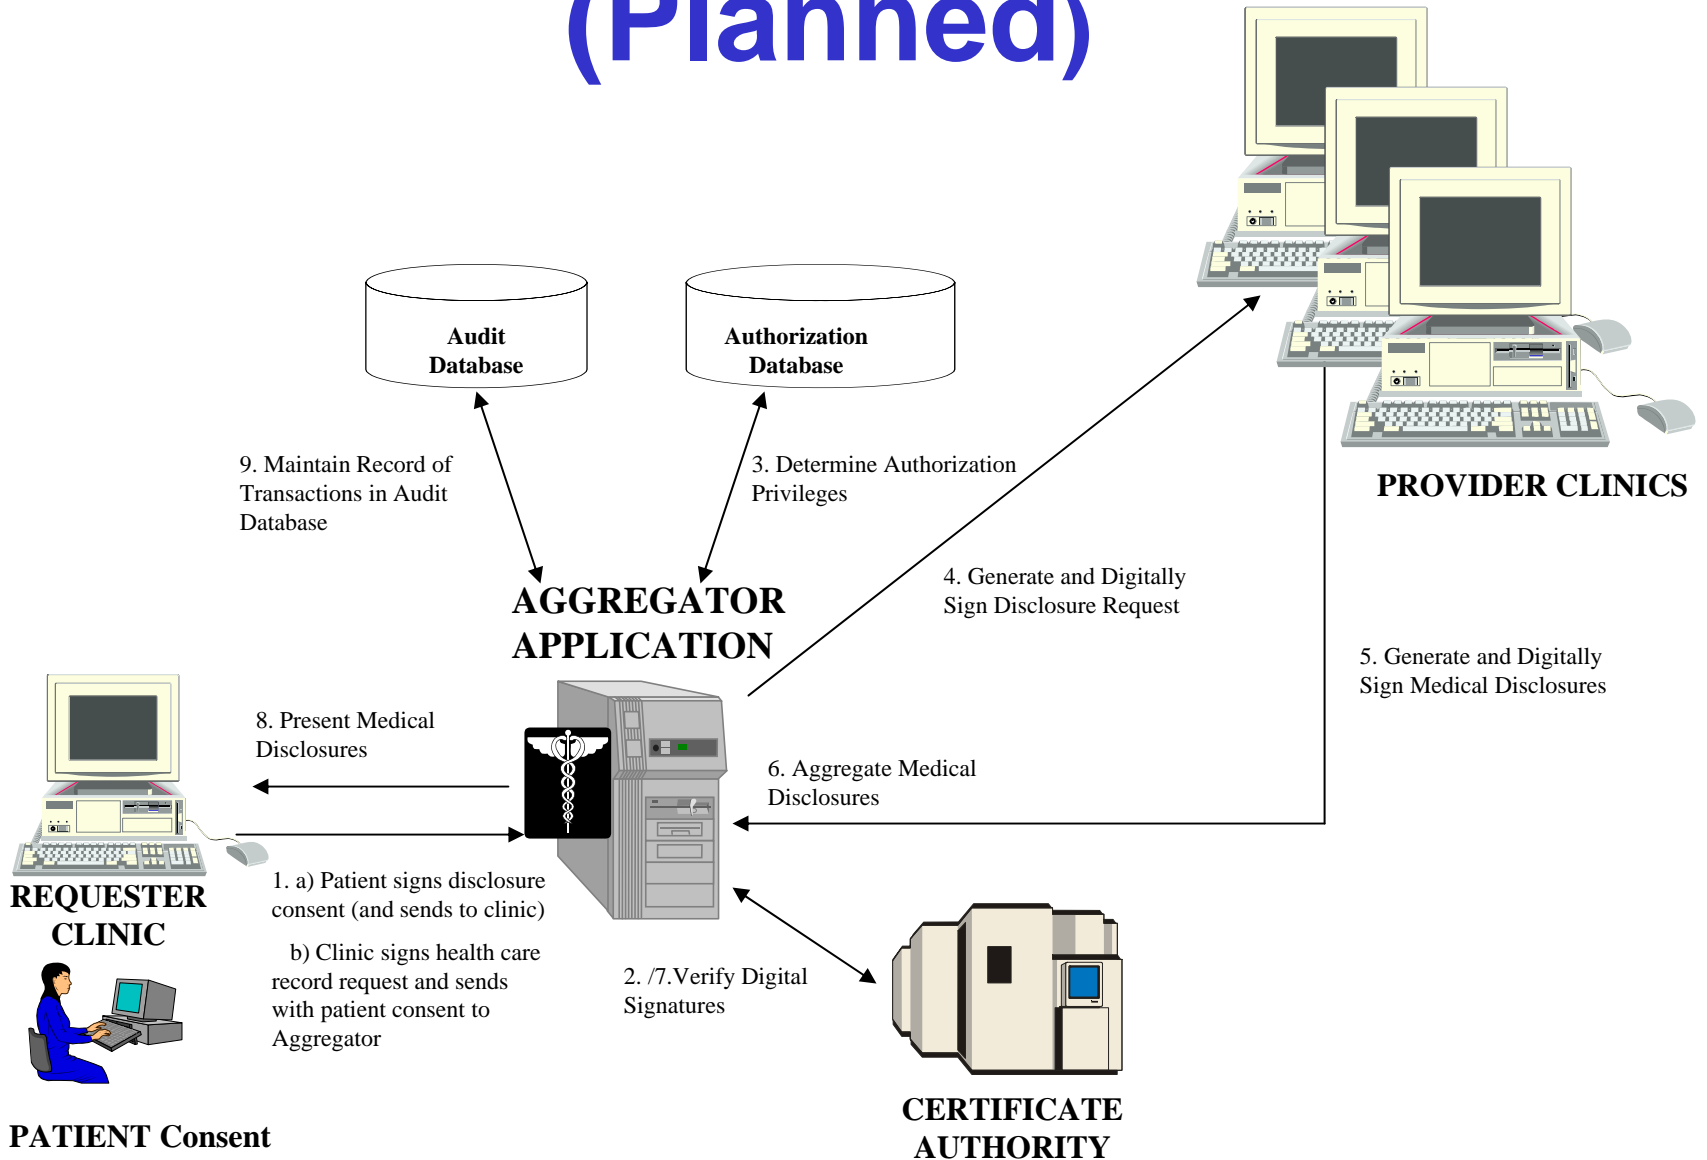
(Planned)

Audit Database

Authorization Database

PROVIDER CLINICS

9. Maintain Record of Transactions in Audit Database

3. Determine Authorization Privileges

4. Generate and Digitally Sign Disclosure Request

AGGREGATOR APPLICATION

5. Generate and Digitally Sign Medical Disclosures

8. Present Medical Disclosures

6. Aggregate Medical Disclosures

REQUESTER CLINIC

1. a) Patient signs disclosure consent (and sends to clinic)

b) Clinic signs health care record request and sends with patient consent to Aggregator

2. /7.Verify Digital Signatures

PATIENT Consent

CERTIFICATE AUTHORITY